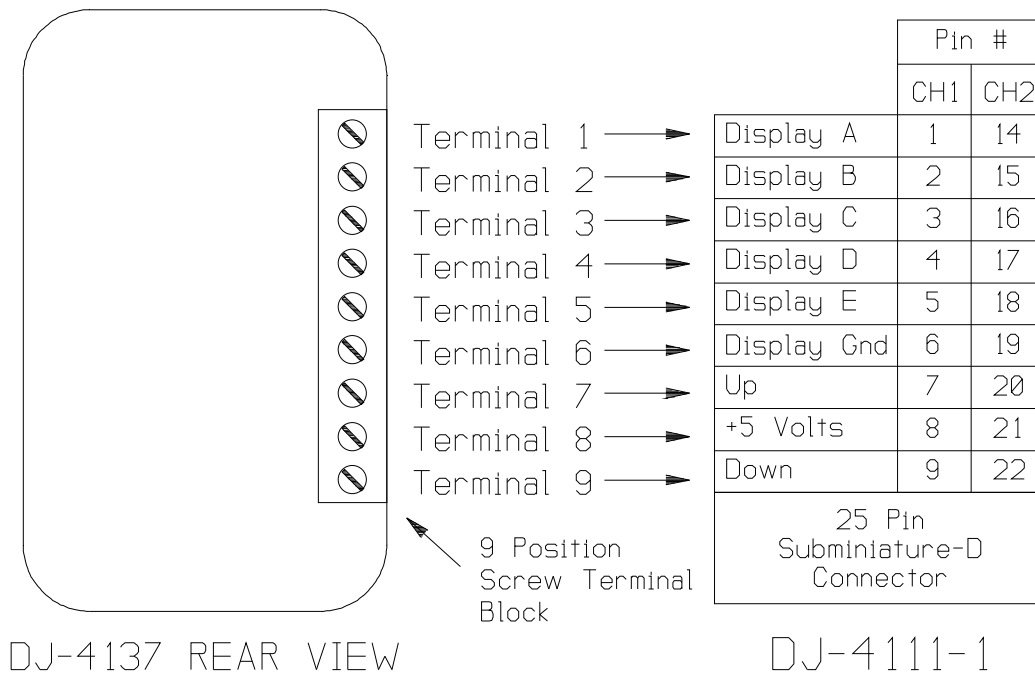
Terminal 1
Terminal 2
Terminal 3
Terminal 4
Terminal 5
Terminal 6
Terminal 7
Terminal 8
Terminal 9

| | Pin # | |
|---|---|---|
| | CH1 | CH2 |
| Display A | 1 | 14 |
| Display B | 2 | 15 |
| Display C | 3 | 16 |
| Display D | 4 | 17 |
| Display E | 5 | 18 |
| Display Gnd | 6 | 19 |
| Up | 7 | 20 |
| +5 Volts | 8 | 21 |
| Down | 9 | 22 |

25 Pin Subminiature-D Connector

9 Position Screw Terminal Block

DJ-4137 REAR VIEW

DJ-4111-1